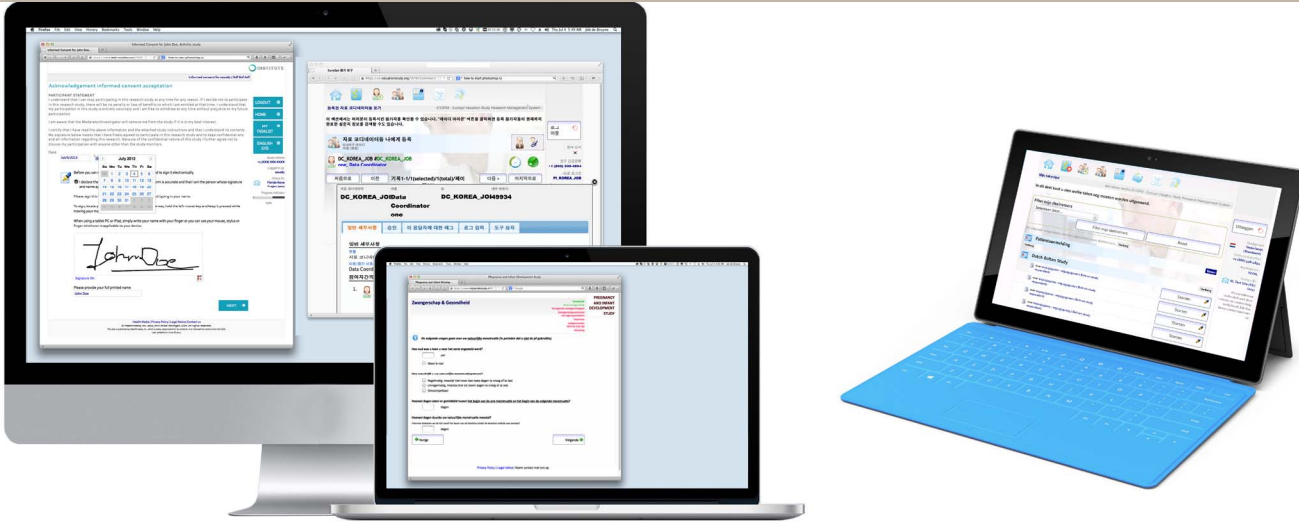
Informed Consent for John Doe, Arthritis study

Acknowledgement informed consent acceptation

PARTICIPANT STATEMENT

LOGOUT

HOME

MY TASKLIST

ENGLISH SITE

July 2012

| Su | Mo | Tu | We | Th | Fr | Sa |
|---|---|---|---|---|---|---|
| 1 | 2 | 3 | 4 | 5 | 6 | 7 |
| 8 | 9 | 10 | 11 | 12 | 13 | 14 |
| 15 | 16 | 17 | 18 | 19 | 20 | 21 |
| 22 | 23 | 24 | 25 | 26 | 27 | 28 |
| 29 | 30 | 31 | | | | |

Before you can sign this form electronically

I declare that

When using a tablet PC or iPad, simply write your name with your finger so you can use your mouse, stylus or finger whichever is applicable to your device.

John Doe

Please provide your full printed name

John Doe

NEXT

자료 코디네이터를 나에게 등록

DC_KOREA_JOB #DC_KOREA_JOB

new, Data Coordinator

처음으로 이전 기록1-1/1(selected)/1(total)/페이 다음 마지막으로

DC_KOREA_JOB Data Coordinator one DC_KOREA_JOB4934

일반 세부사항 승인 이 요양자에 대한 메크 로그 입력 도구 상자

일반 세부사항

Data Coord

Zwangerschap & Gezondheid

PREGNANCY AND INFANT DEVELOPMENT STUDY

Vorige

Volgende

Privacy Policy | Legal notice | Neem contact met ons op

Mijn taken

Filter mijn deelnemers

Patiëntenoverzicht

Dutch Button Study

Uitloggen

Starten

Starten

Starten

Starten